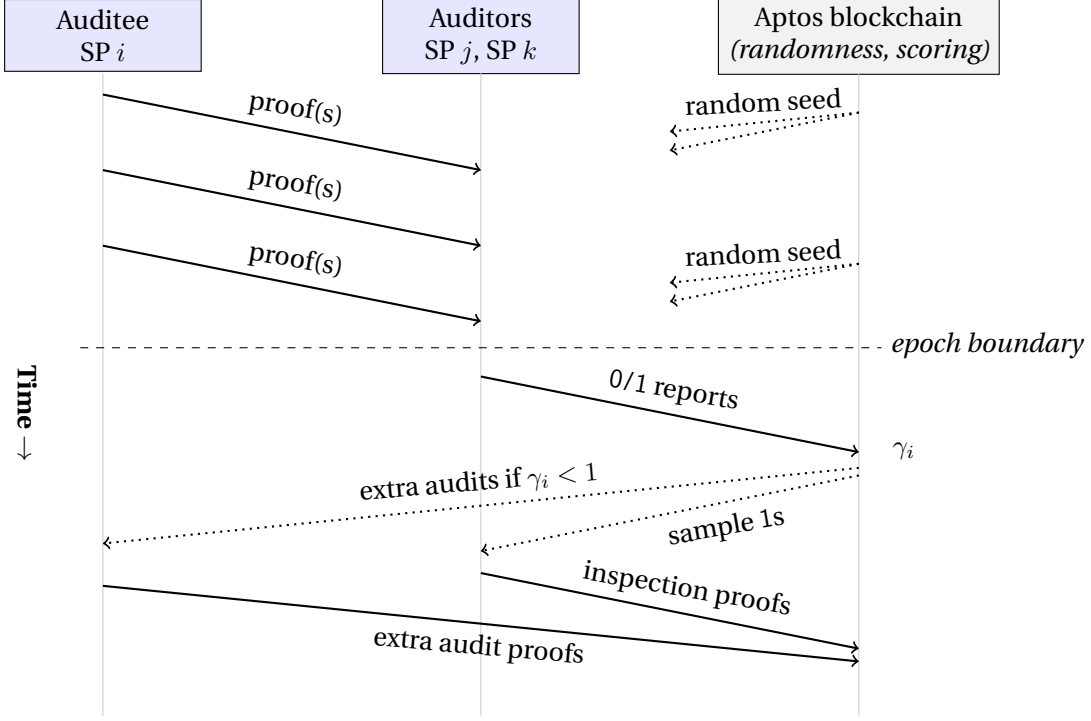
Auditee
SP $i$

Auditors
SP $j$, SP $k$

Aptos blockchain
*(randomness, scoring)*

proof(s)

random seed

proof(s)

proof(s)

random seed

*epoch boundary*

Time →

0/1 reports

$\gamma_i$

extra audits if $\gamma_i < 1$

sample 1s

inspection proofs

extra audit proofs